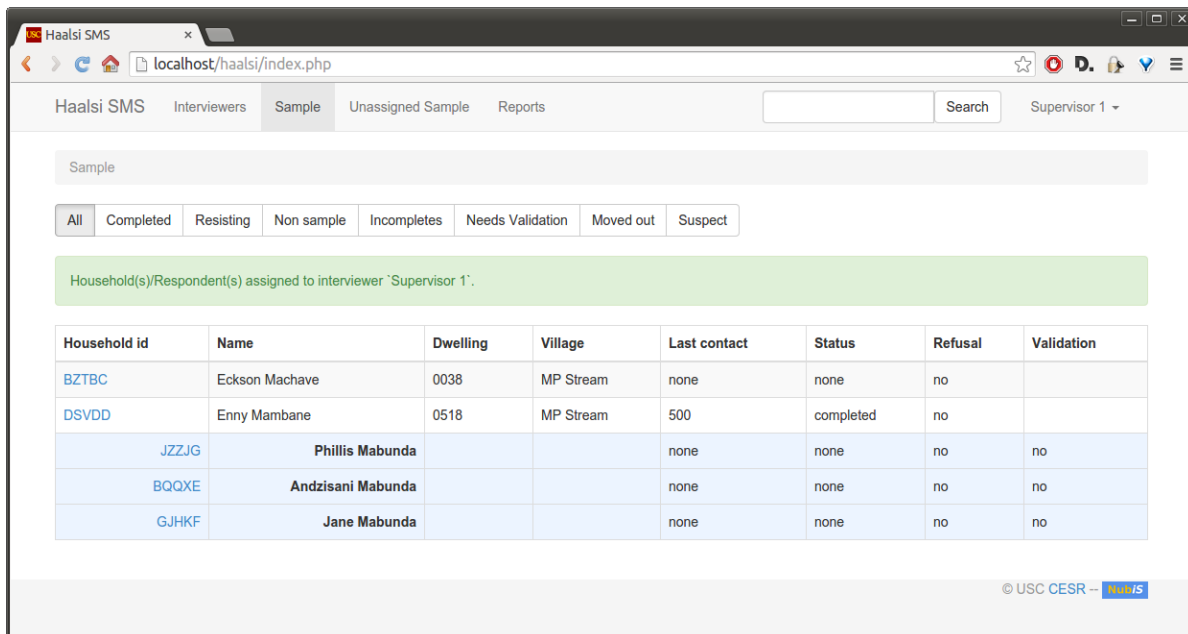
USC Haalsi SMS ×

localhost/haalsi/index.php

Haalsi SMS Interviewers Sample Unassigned Sample Reports Search Supervisor 1

Sample

All Completed Resisting Non sample Incompletes Needs Validation Moved out Suspect

Household(s)/Respondent(s) assigned to interviewer `Supervisor 1`.

| Household id | Name | Dwelling | Village | Last contact | Status | Refusal | Validation |
|---|---|---|---|---|---|---|---|
| BZTBC | Eckson Machave | 0038 | MP Stream | none | none | no | |
| DSVDD | Enny Mambane | 0518 | MP Stream | 500 | completed | no | |
| JZZJG | Phillis Mabunda | | | none | none | no | no |
| BQQXE | Andzisani Mabunda | | | none | none | no | no |
| GJHKF | Jane Mabunda | | | none | none | no | no |

© USC CESR -- NubiS